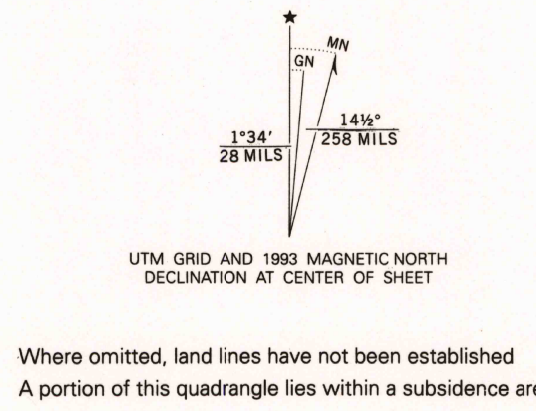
MN
GN
1°34′
28 MILS
14½°
258 MILS

UTM GRID AND 1993 MAGNETIC NORTH DECLINATION AT CENTER OF SHEET

Where omitted, land lines have not been established
A portion of this quadrangle lies within a subsidence are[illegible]